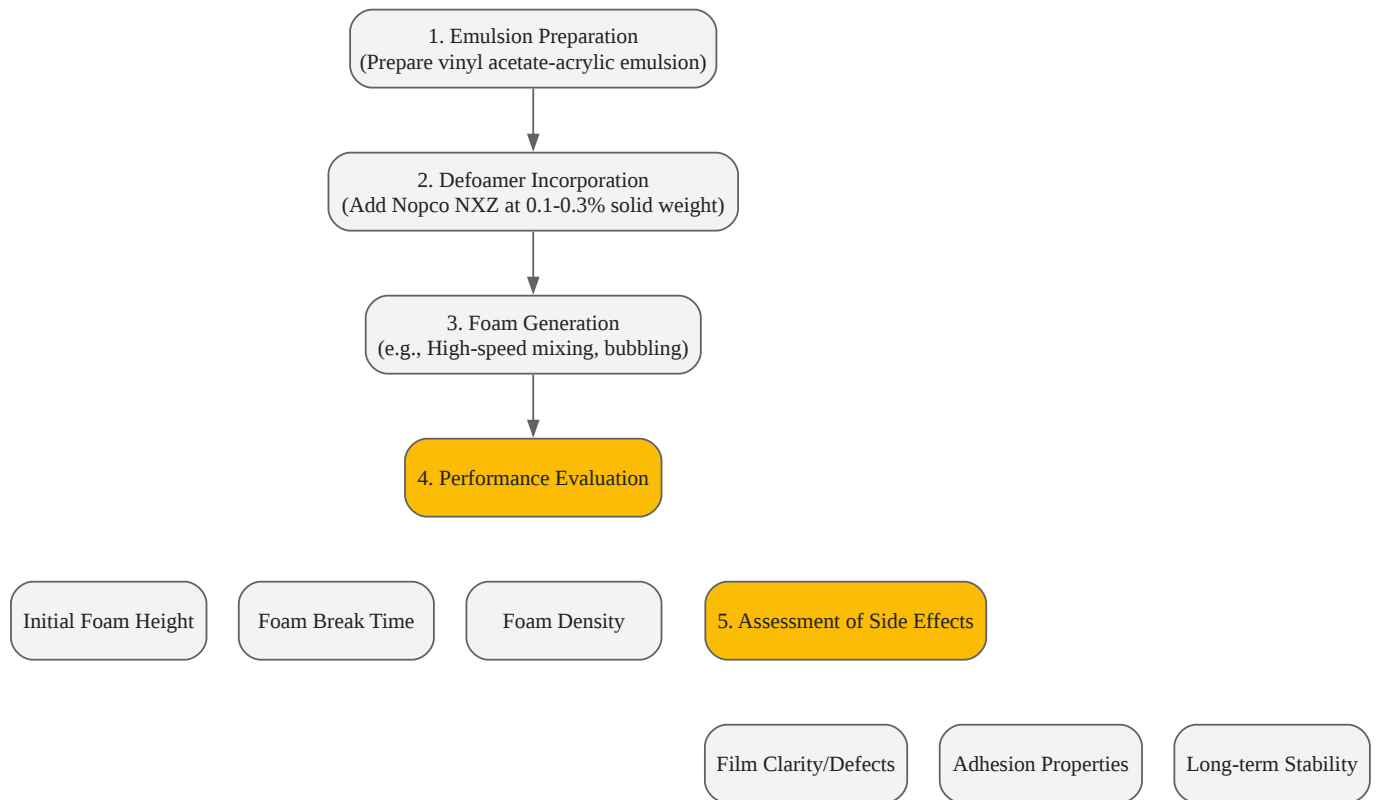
1. Emulsion Preparation
(Prepare vinyl acetate-acrylic emulsion)

2. Defoamer Incorporation
(Add Nopco NXZ at 0.1-0.3% solid weight)

3. Foam Generation
(e.g., High-speed mixing, bubbling)

4. Performance Evaluation

Initial Foam Height

Foam Break Time

Foam Density

5. Assessment of Side Effects

Film Clarity/Defects

Adhesion Properties

Long-term Stability